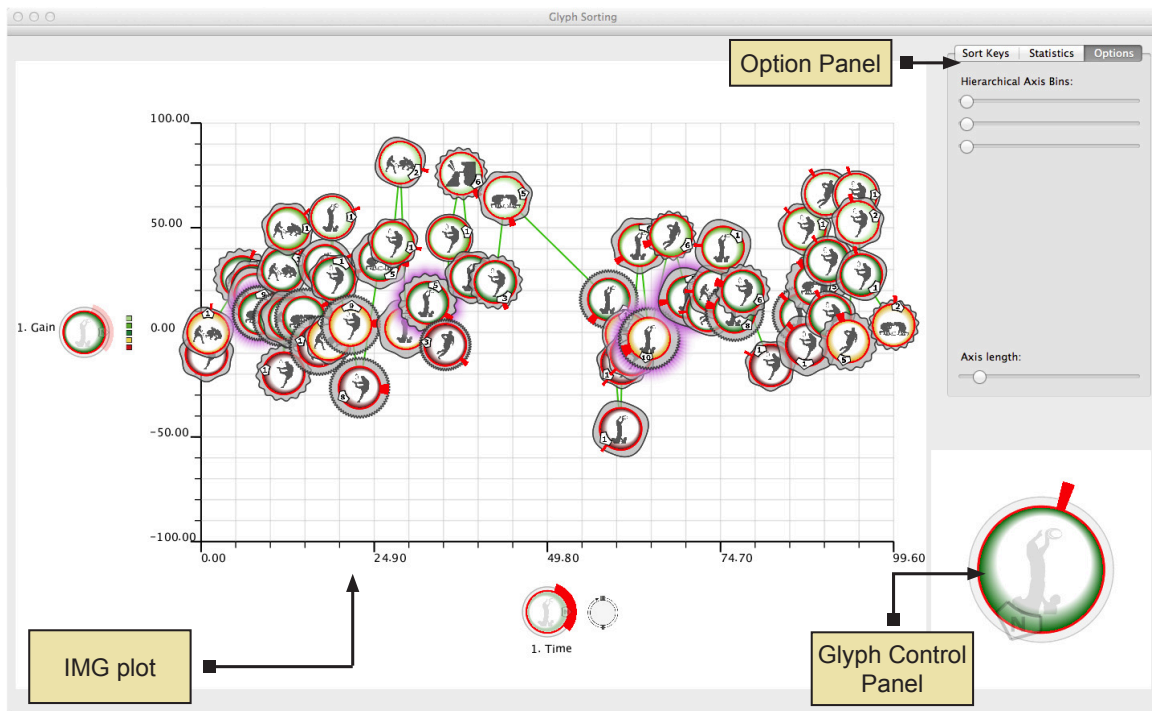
Glyph Sorting

Option Panel

Sort Keys | Statistics | Options

Hierarchical Axis Bins:

Axis length:

1. Gain

100.00
50.00
0.00
-50.00
-100.00

0.00
24.90
49.80
74.70
99.60

1. Time

IMG plot

Glyph Control Panel